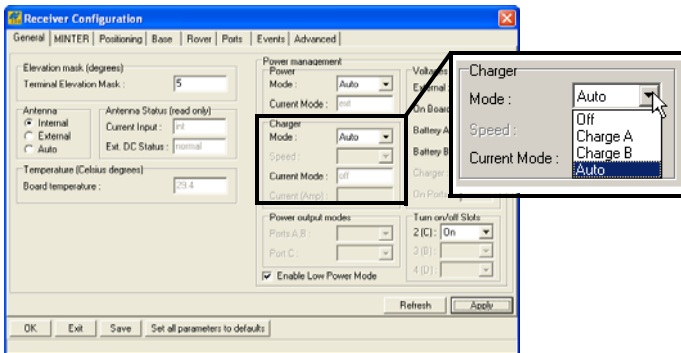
Receiver Configuration

General | MINTER | Positioning | Base | Rover | Ports | Events | Advanced

Elevation mask (degrees)
Terminal Elevation Mask : 5

Antenna
Internal
External
Auto

Antenna Status (read only)
Current Input : int
Ext. DC Status : normal

Temperature (Celsius degrees)
Board temperature : 29.4

Power management
Power
Mode : Auto
Current Mode : ext

Charger
Mode : Auto
Speed :
Current Mode : off
Current (Amp) :

Voltages
External
On Board
Battery A
Battery B
Charger
On Port

Power output modes
Ports A,B :
Port C :

Turn on/off Slots
2 (C) : On
3 (B) :
4 (D) :

Enable Low Power Mode

Refresh Apply

OK Exit Save Set all parameters to defaults

Charger
Mode : Auto
Speed :
Current Mode :
Off
Charge A
Charge B
Auto